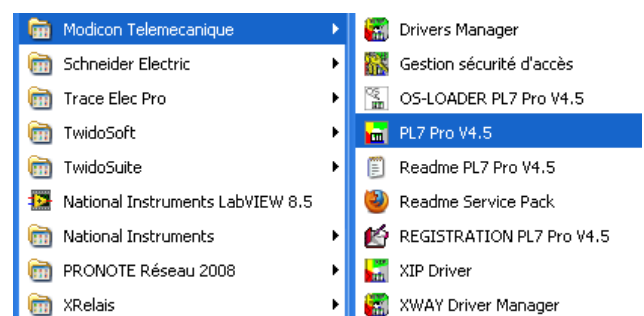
Modicon Telemecanique
Schneider Electric
Trace Elec Pro
TwidoSoft
TwidoSuite
National Instruments LabVIEW 8.5
National Instruments
PRONOTE Réseau 2008
XRelais

Drivers Manager
Gestion sécurité d'accès
OS-LOADER PL7 Pro V4.5
PL7 Pro V4.5
Readme PL7 Pro V4.5
Readme Service Pack
REGISTRATION PL7 Pro V4.5
XIP Driver
XWAY Driver Manager